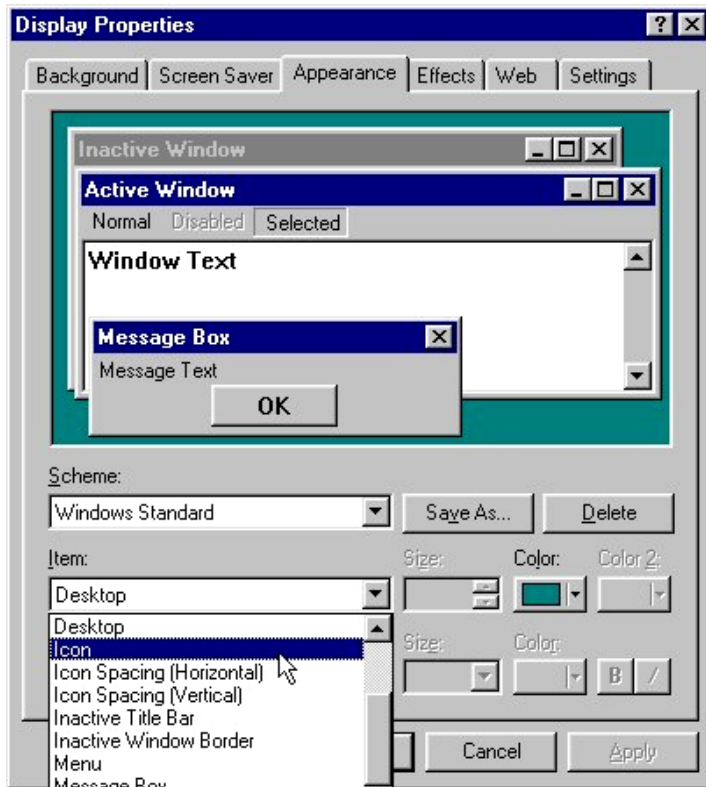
Display Properties

? X

Background | Screen Saver | Appearance | Effects | Web | Settings

Inactive Window

Active Window

Normal Disabled Selected

Window Text

Message Box

Message Text

OK

Scheme:

Windows Standard

Save As...

Delete

Item:

Size:

Color:

Color 2:

Desktop

Desktop
Icon
Icon Spacing (Horizontal)
Icon Spacing (Vertical)
Inactive Title Bar
Inactive Window Border
Menu
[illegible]

Size:

Color:

B

/

Cancel

Apply